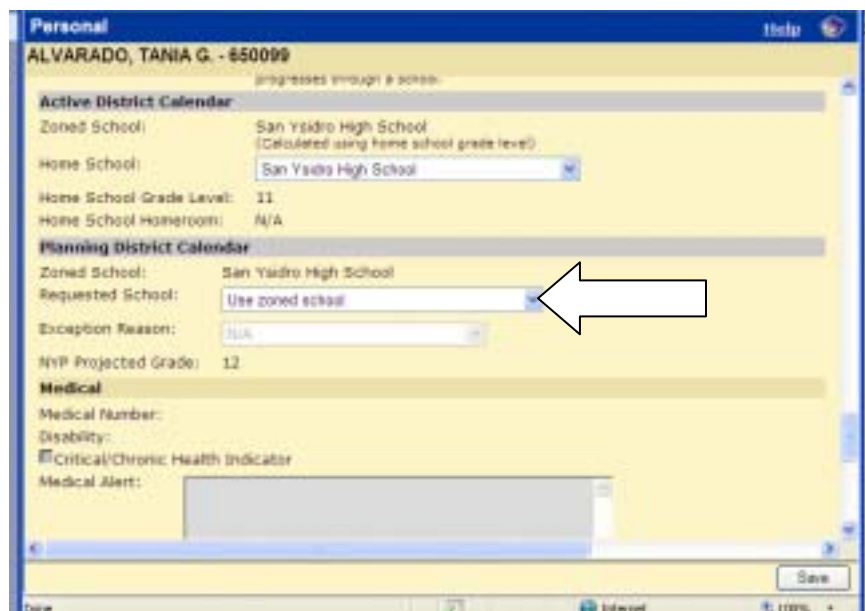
Personal

Help

ALVARADO, TANIA G. - 650099

progresses through a school.

Active District Calendar

Zoned School: San Ysidro High School
(Calculated using home school grade level)

Home School: San Ysidro High School

Home School Grade Level: 11

Home School Homeroom: N/A

Planning District Calendar

Zoned School: San Ysidro High School

Requested School: Use zoned school

Exception Reason: N/A

NYP Projected Grade: 12

Medical

Medical Number:

Disability:

Critical/Chronic Health Indicator

Medical Alert:

Save

Done

Internet

100%